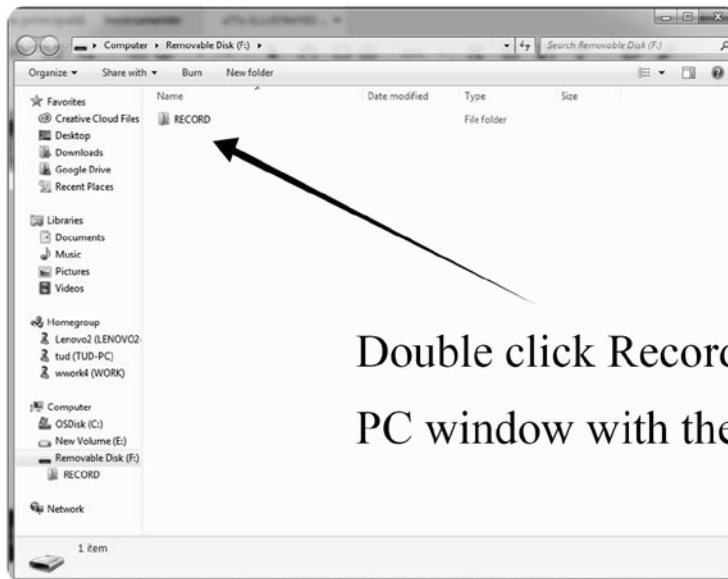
Computer ▸ Removable Disk (F:) ▸

Search Removable Disk (F:)

Organize ▾ Share with ▾ Burn New folder

Favorites
Creative Cloud Files
Desktop
Downloads
Google Drive
Recent Places

Libraries
Documents
Music
Pictures
Videos

Homegroup
Lenovo2 (LENOVO2-
tud (TUD-PC)
wwork4 (WORK)

Computer
OSDisk (C:)
New Volume (E:)
Removable Disk (F:)
RECORD

Network

| Name | Date modified | Type | Size |
|---|---|---|---|
| RECORD | | File folder | |

Double click Recor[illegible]

PC window with the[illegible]

1 item